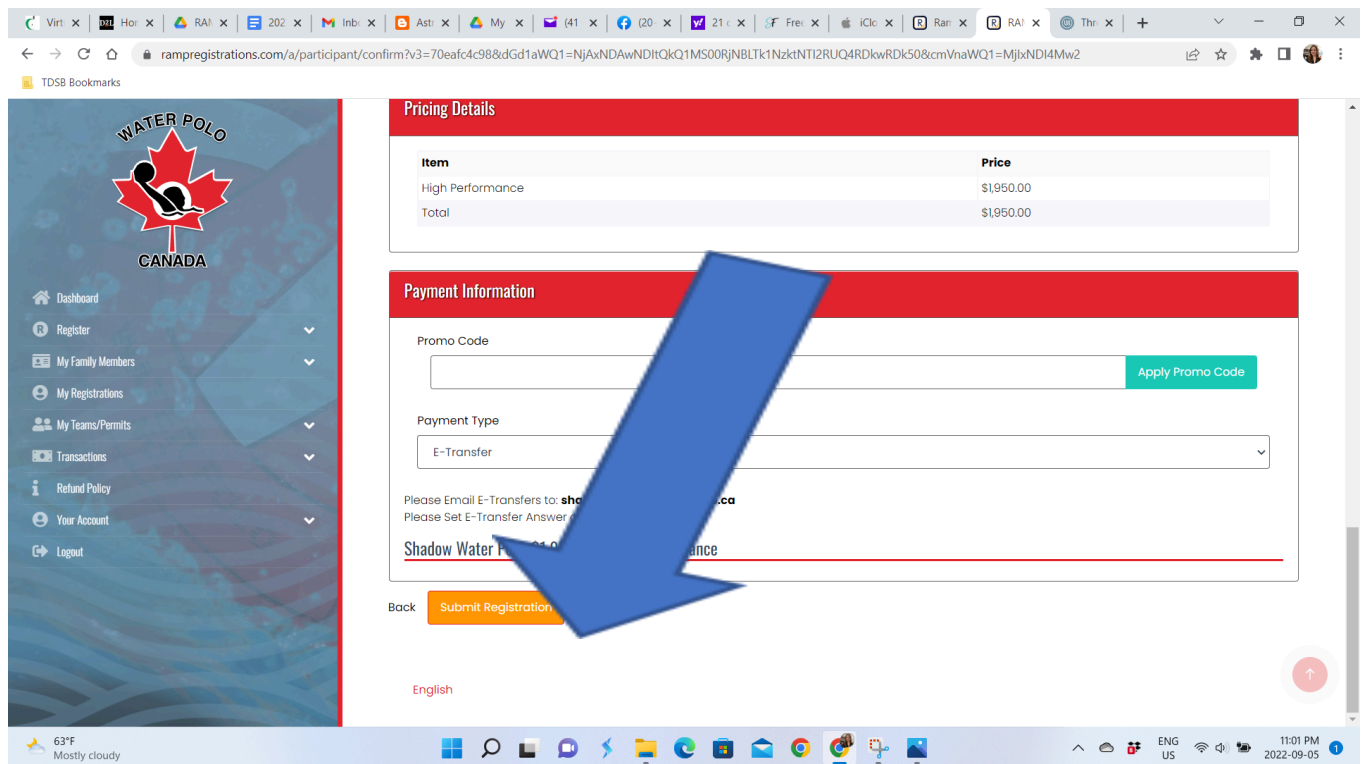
Virt | Hor | RAI | 202 | Inbo | Astr | My | (41 | (20 | 21 | Free | iClo | Ran | RAI | Thr

ramperegistrations.com/a/participant/confirm?v3=70eafc4c98&dGd1aWQ1=NjAxNDAwNDItQkQ1MS00RjNBLTk1NzktNTI2RUQ4RDkwRDk50&cmVnaWQ1=MjIxNDI4Mw2

TDSB Bookmarks

WATER POLO
CANADA

Dashboard
Register
My Family Members
My Registrations
My Teams/Permits
Transactions
Refund Policy
Your Account
Logout

Pricing Details

| Item | Price |
|---|---|
| High Performance | $1,950.00 |
| Total | $1,950.00 |

Payment Information

Promo Code

Apply Promo Code

Payment Type

E-Transfer

Please Email E-Transfers to: sha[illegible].ca
Please Set E-Transfer Answer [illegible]

Shadow Water P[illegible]ance

Back Submit Registration

English

63°F
Mostly cloudy

ENG
US

11:01 PM
2022-09-05